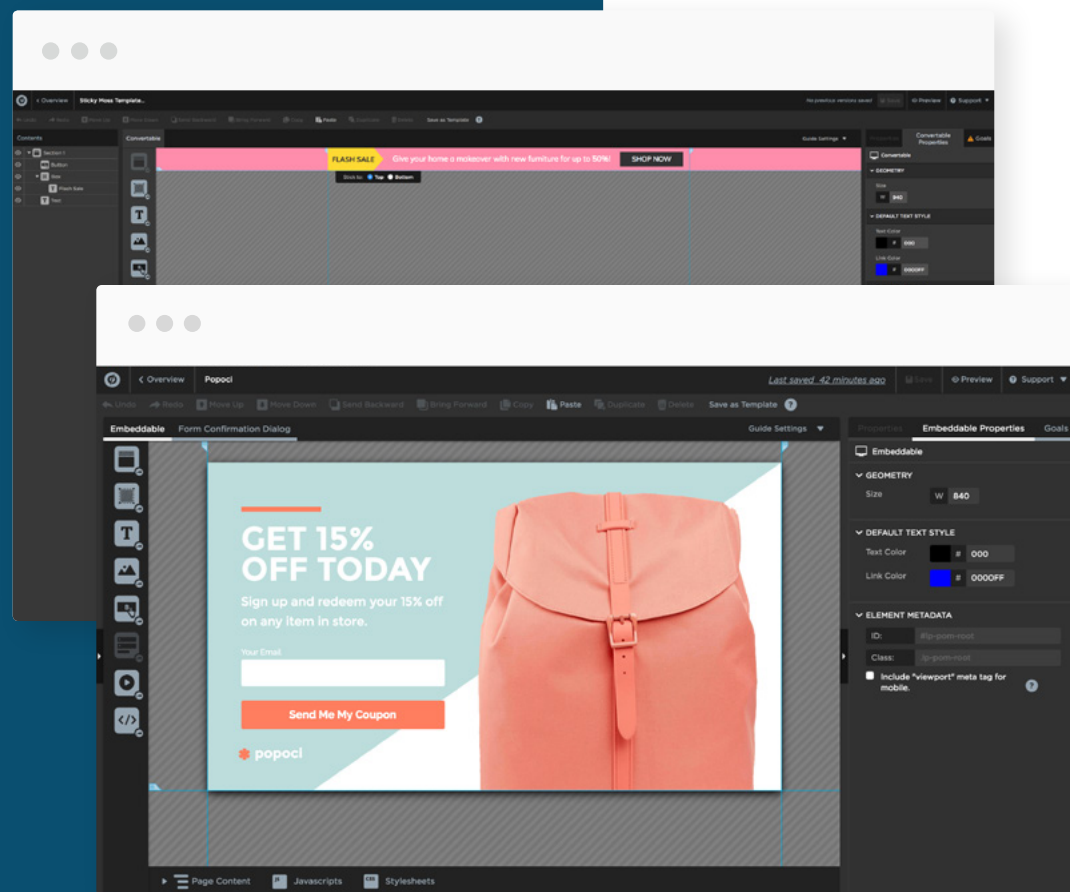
‹ Overview Sticky Hoss Template...

No previous versions saved Save Preview Support

Undo Redo Move Up Move Down Send Backward Bring Forward Copy Paste Duplicate Delete Save as Template

Contents

Section 1
Button
Box
Flash Sale
Text

Convertable

Guide Settings

FLASH SALE Give your home a makeover with new furniture for up to 50%! SHOP NOW

Stick to: Top Bottom

Properties Convertable Properties Goals

Convertable

GEOMETRY

Size

W 840

DEFAULT TEXT STYLE

Text Color

# 000

Link Color

# 0000FF

‹ Overview Popoci

Last saved 42 minutes ago Save Preview Support

Undo Redo Move Up Move Down Send Backward Bring Forward Copy Paste Duplicate Delete Save as Template ?

Embeddable Form Confirmation Dialog

Guide Settings

GET 15% OFF TODAY

Sign up and redeem your 15% off on any item in store.

Your Email

Send Me My Coupon

popoci

Properties Embeddable Properties Goals

Embeddable

GEOMETRY

Size W 840

DEFAULT TEXT STYLE

Text Color # 000

Link Color # 0000FF

ELEMENT METADATA

ID: #lp-pom-root

Class: .lp-pom-root

Include "viewport" meta tag for mobile.

Page Content Javascripts Stylesheets